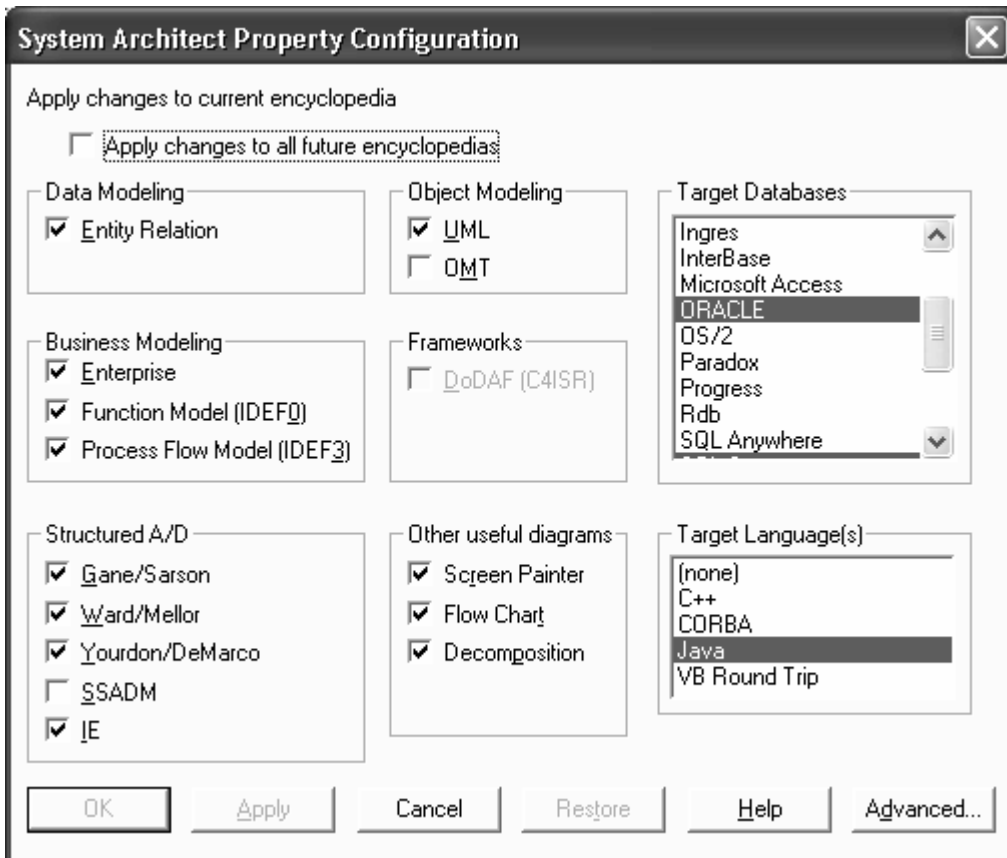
System Architect Property Configuration

Apply changes to current encyclopedia

Apply changes to all future encyclopedias

Data Modeling
Entity Relation

Object Modeling
UML
OMT

Target Databases
Ingres
InterBase
Microsoft Access
ORACLE
OS/2
Paradox
Progress
Rdb
SQL Anywhere

Business Modeling
Enterprise
Function Model (IDEF0)
Process Flow Model (IDEF3)

Frameworks
DoDAF (C4ISR)

Structured A/D
Gane/Sarson
Ward/Mellor
Yourdon/DeMarco
SSADM
IE

Other useful diagrams
Screen Painter
Flow Chart
Decomposition

Target Language(s)
(none)
C++
CORBA
Java
VB Round Trip

OK | Apply | Cancel | Restore | Help | Advanced...